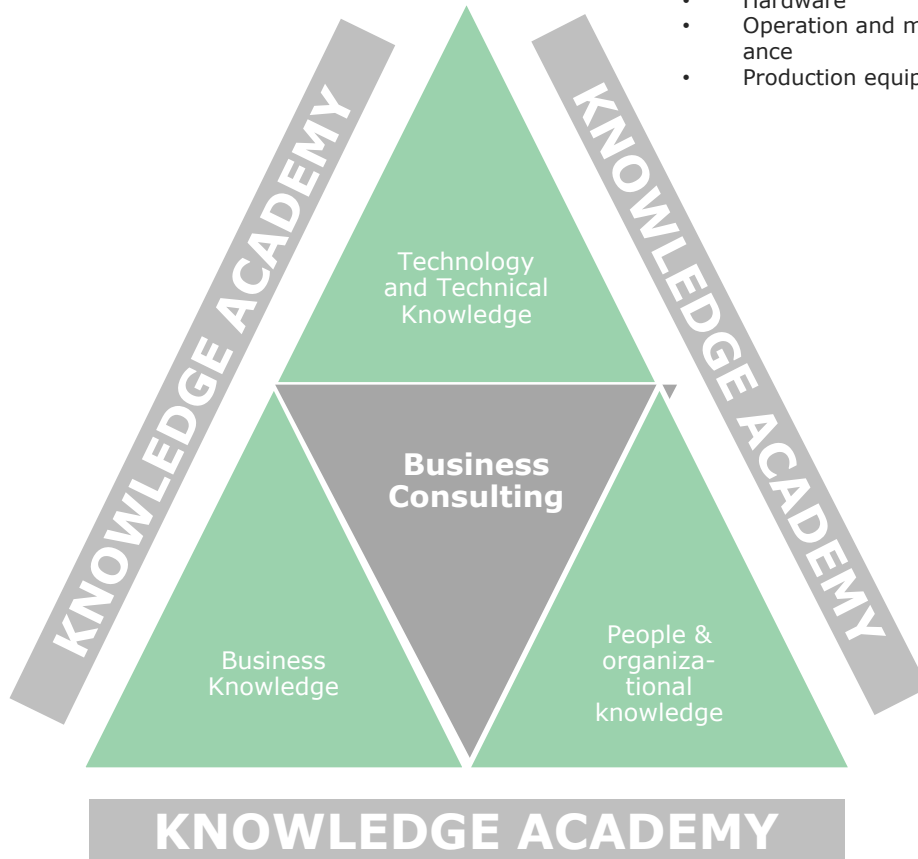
• Hardware
• Operation and m ance
• Production equip

KNOWLEDGE ACADEMY

KNOWLEDGE ACADEMY

Technology and Technical Knowledge

Business Consulting

Business Knowledge

People & organizational knowledge

KNOWLEDGE ACADEMY